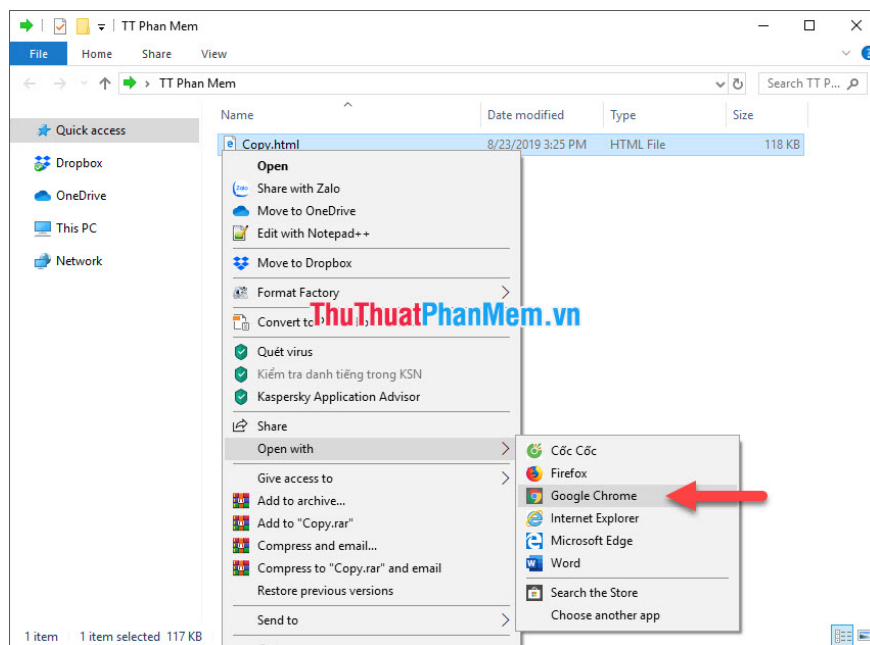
TT Phan Mem

File Home Share View

TT Phan Mem

Search TT P...

Quick access

Dropbox

OneDrive

This PC

Network

| Name | Date modified | Type | Size |
|---|---|---|---|
| Copy.html | 8/23/2019 3:25 PM | HTML File | 118 KB |

Open
Share with Zalo
Move to OneDrive
Edit with Notepad++
Move to Dropbox
Format Factory
Convert to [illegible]
ThuThuatPhanMem.vn
Quét virus
Kiểm tra danh tiếng trong KSN
Kaspersky Application Advisor
Share
Open with
Give access to
Add to archive...
Add to "Copy.rar"
Compress and email...
Compress to "Copy.rar" and email
Restore previous versions
Send to

Cốc Cốc
Firefox
Google Chrome
Internet Explorer
Microsoft Edge
Word
Search the Store
Choose another app

1 item 1 item selected 117 KB